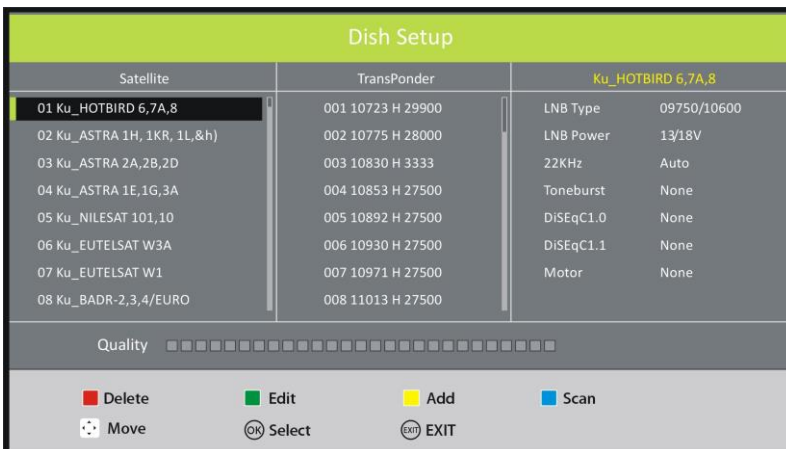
Dish Setup

| Satellite | TransPonder | Ku_HOTBIRD 6,7A,8 | |
|---|---|---|---|
| 01 Ku_HOTBIRD 6,7A,8 | 001 10723 H 29900 | LNB Type | 09750/10600 |
| 02 Ku_ASTRA 1H, 1KR, 1L,&h) | 002 10775 H 28000 | LNB Power | 13/18V |
| 03 Ku_ASTRA 2A,2B,2D | 003 10830 H 3333 | 22KHz | Auto |
| 04 Ku_ASTRA 1E,1G,3A | 004 10853 H 27500 | Toneburst | None |
| 05 Ku_NILESAT 101,10 | 005 10892 H 27500 | DiSEqC1.0 | None |
| 06 Ku_EUTELSAT W3A | 006 10930 H 27500 | DiSEqC1.1 | None |
| 07 Ku_EUTELSAT W1 | 007 10971 H 27500 | Motor | None |
| 08 Ku_BADR-2,3,4/EURO | 008 11013 H 27500 | | |

Quality

Delete Edit Add Scan
Move OK Select EXIT EXIT